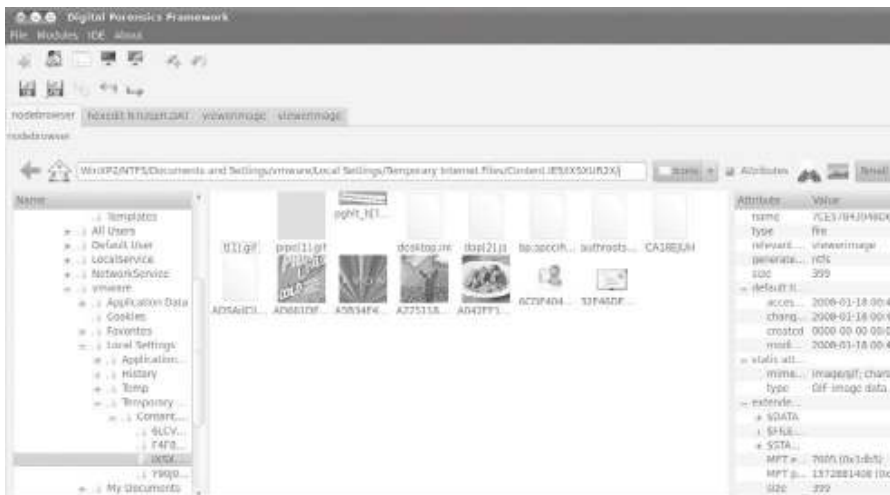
Digital Forensics Framework
File Modules IDE About

nodebrowser hexedit NTUSER.DAT viewerimage viewerimage
nodebrowser

WinXP2/NTFS/Documents and Settings/vmware/Local Settings/Temporary Internet Files/Content.IE5/X5XUR2XJ

Attributes

Name
Templates
All Users
Default User
LocalService
NetworkService
vmware
Application Data
Cookies
Favorites
Local Settings
Application...
History
Temp
Temporary...
Content...
4LCV...
F4F0...
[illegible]
Y90J0...
My Documents

pghlt_t[1]...
t[1].gif ppcl[1].gif dcolotop.nc dopl2[1].js bp;spccih... authroots... CA1REJUH
A05A4E0... A06610F... A5B54F4... A275118... A042FF1... 6C0F404... 52F4ADF...

Attribute Value
name /CE5/9HJ0940X
type file
relevant... viewerimage
generate... ntfs
size 399
default ti...
acces... 2008-01-18 00:4
chang... 2008-01-18 00:4
created 0000-00-00 00:0
modi... 2008-01-18 00:4
static att...
mime... image/gif; chars
type GIF image data
extende...
$DATA
$FILE...
$STA...
MFT e... 7605 (0x1db5)
MFT p... 1372881408 (0x
size 399